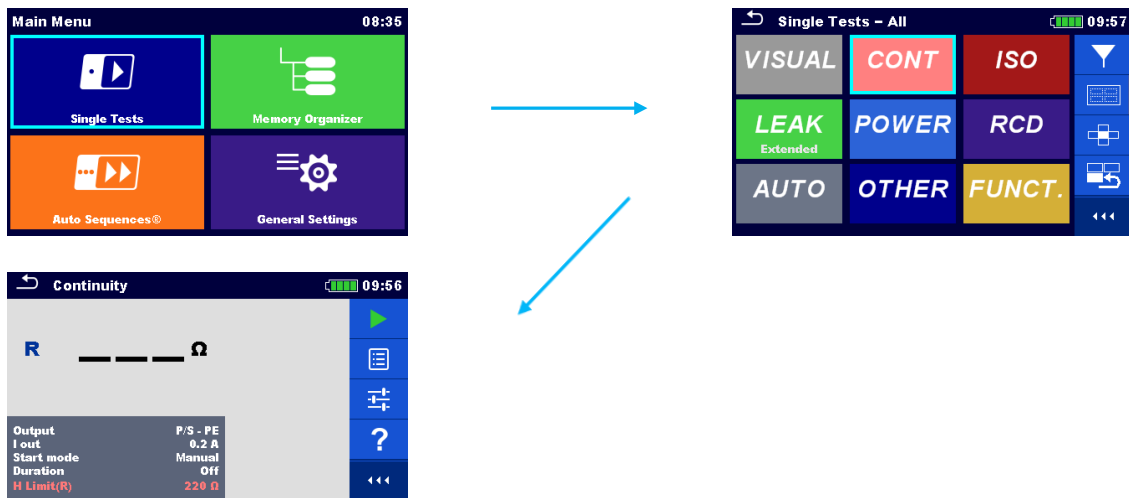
Main Menu 08:35

Single Tests

Memory Organizer

Auto Sequences®

General Settings

Single Tests – All 09:57

VISUAL

CONT

ISO

LEAK
Extended

POWER

RCD

AUTO

OTHER

FUNCT.

Continuity 09:56

R ___ Ω

?

| Output | P/S - PE |
|---|---|
| I out | 0.2 A |
| Start mode | Manual |
| Duration | Off |
| H Limit(R) | 220 Ω |